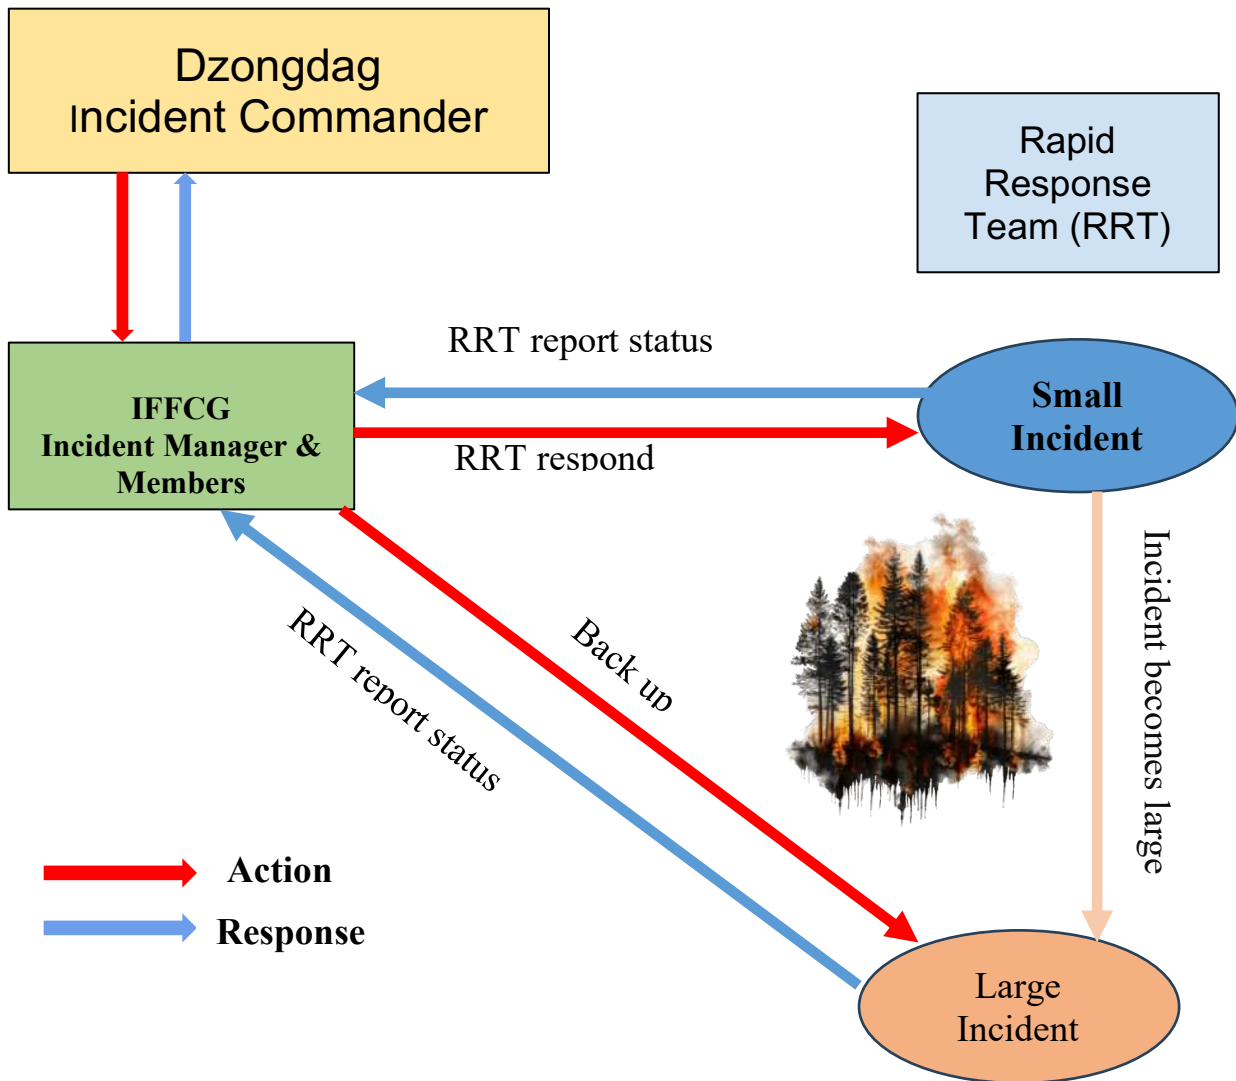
Dzongdag
Incident Commander

Rapid
Response
Team (RRT)

RRT report status

IFFCG
Incident Manager &
Members

Small
Incident

RRT respond

Incident becomes large

RRT report status

Back up

Action

Response

Large
Incident